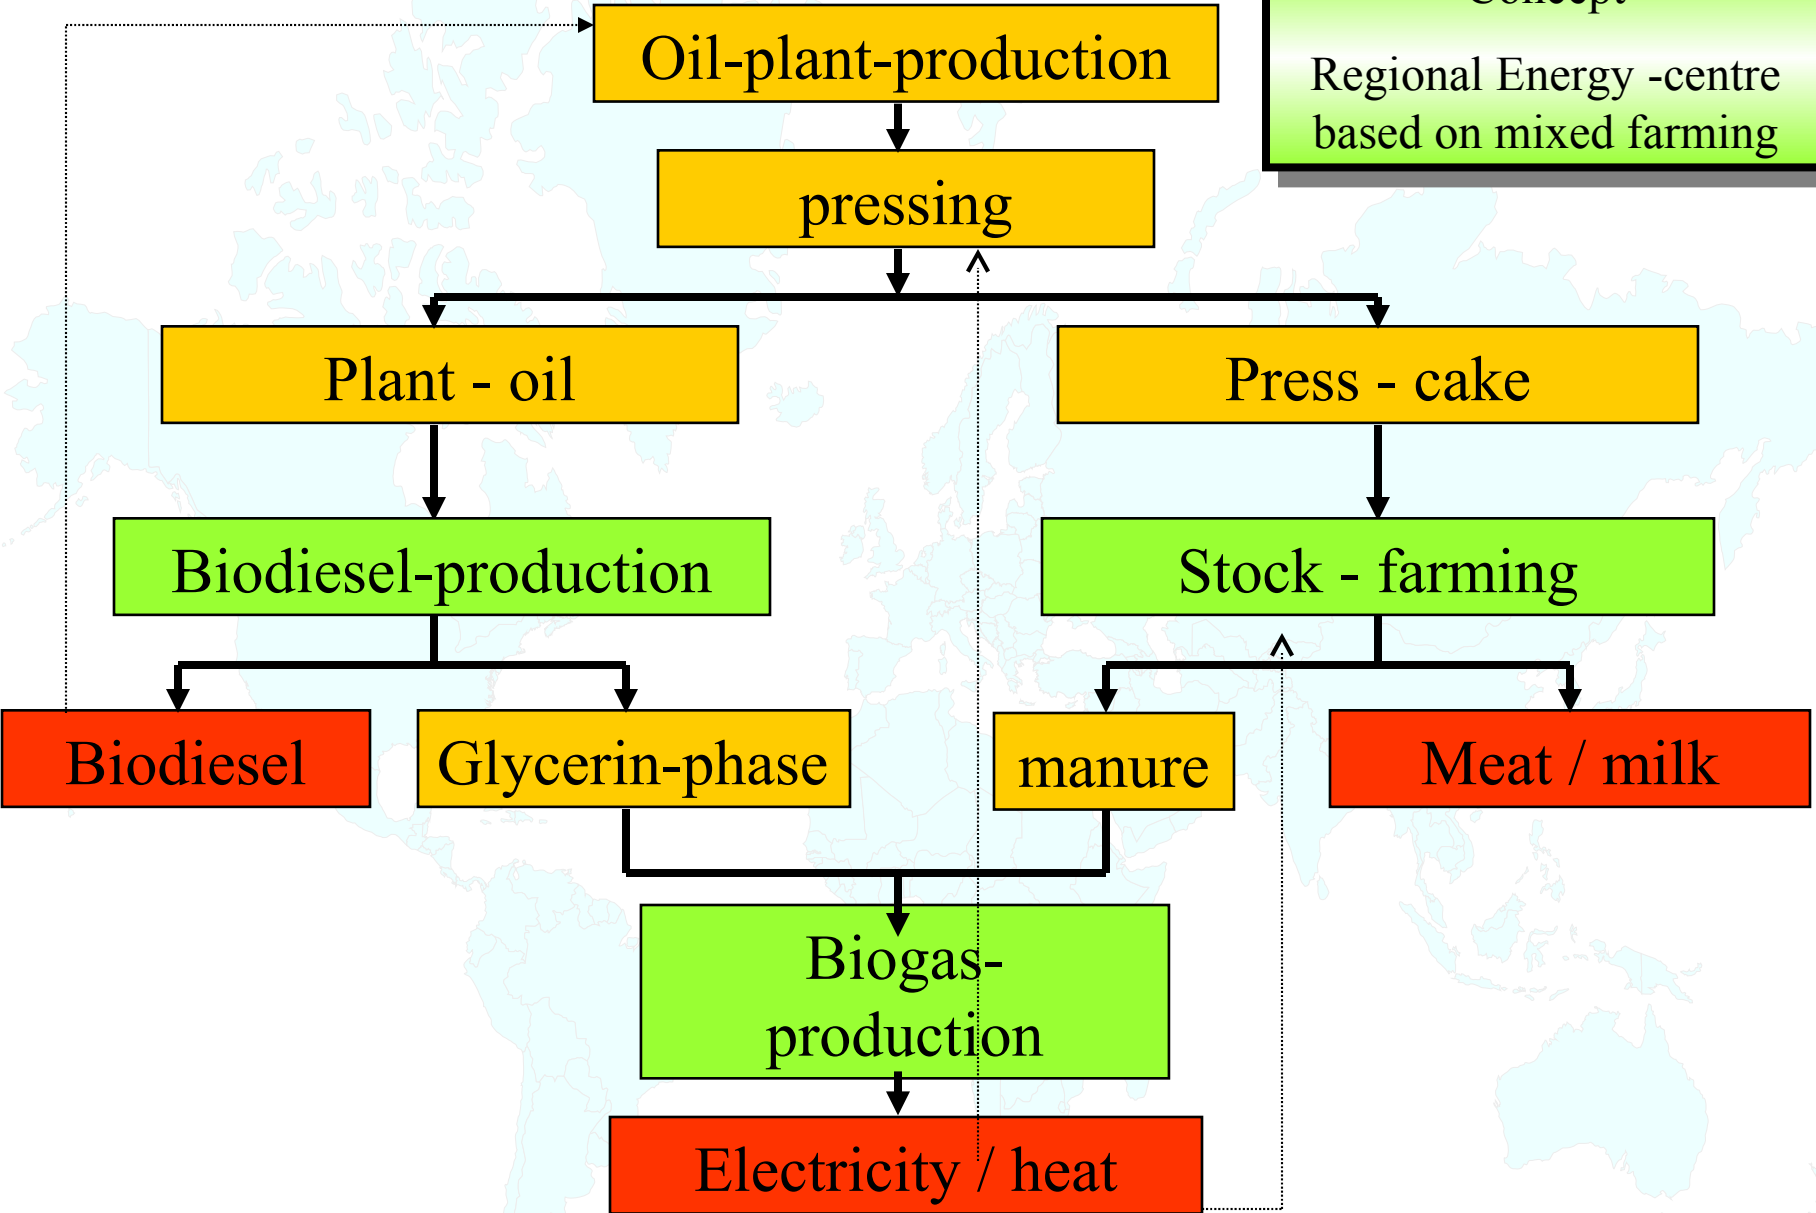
Concept

Regional Energy -centre based on mixed farming

Oil-plant-production

pressing

Plant - oil

Press - cake

Biodiesel-production

Stock - farming

Biodiesel

Glycerin-phase

manure

Meat / milk

Biogas-production

Electricity / heat